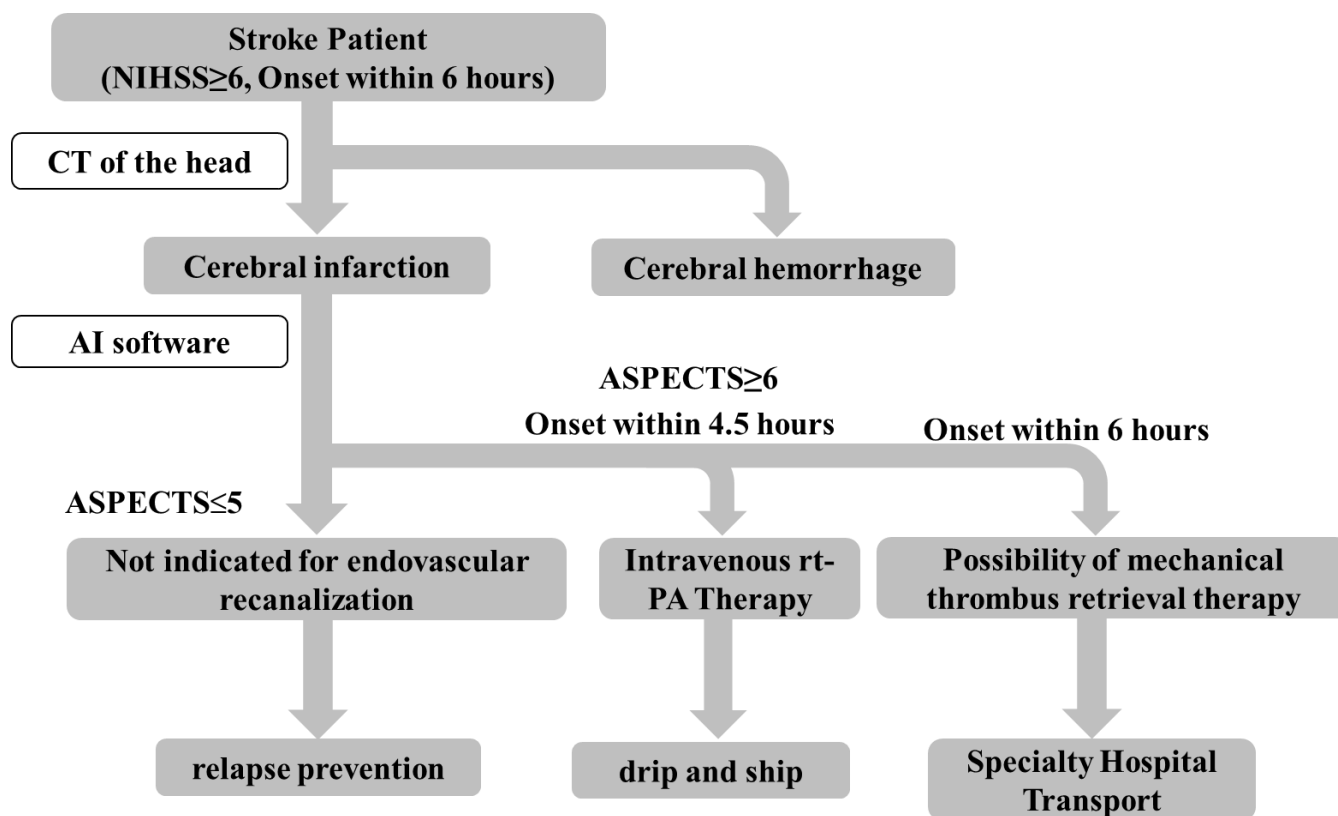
Stroke Patient
(NIHSS≥6, Onset within 6 hours)

CT of the head

Cerebral infarction

Cerebral hemorrhage

AI software

ASPECTS≥6

Onset within 4.5 hours

Onset within 6 hours

ASPECTS≤5

Not indicated for endovascular recanalization

Intravenous rt-PA Therapy

Possibility of mechanical thrombus retrieval therapy

relapse prevention

drip and ship

Specialty Hospital Transport